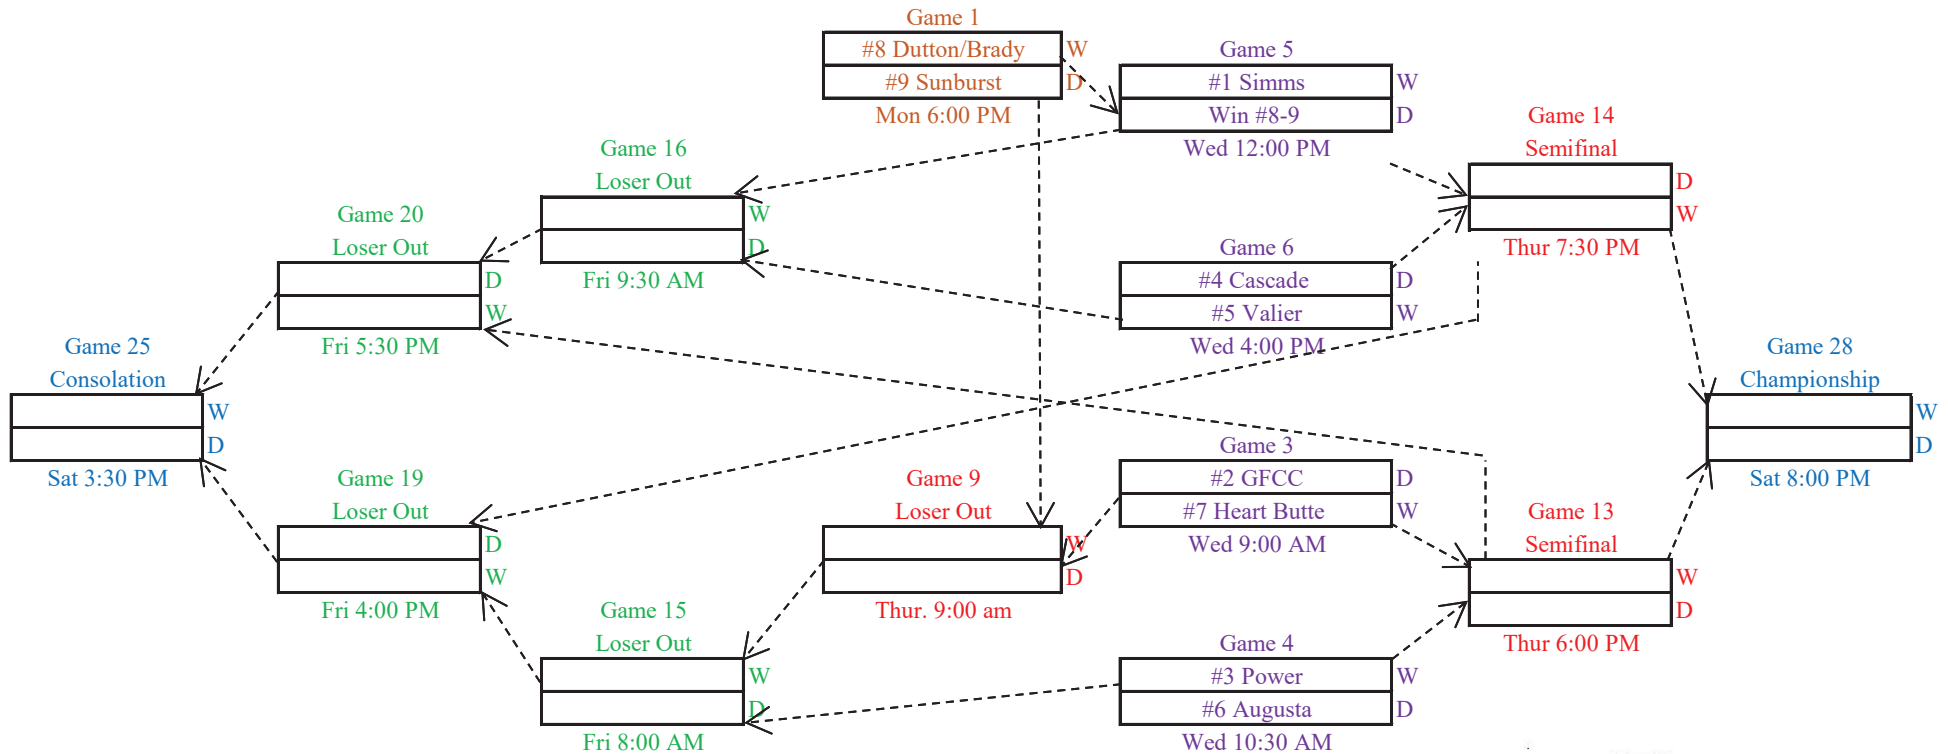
Game 1
#8 Dutton/Brady W
#9 Sunburst D
Mon 6:00 PM

Game 5
#1 Simms W
Win #8-9 D
Wed 12:00 PM

Game 14
Semifinal
D
W
Thur 7:30 PM

Game 16
Loser Out
W
D
Fri 9:30 AM

Game 20
Loser Out
D
W
Fri 5:30 PM

Game 6
#4 Cascade D
#5 Valier W
Wed 4:00 PM

Game 25
Consolation
W
D
Sat 3:30 PM

Game 28
Championship
W
D
Sat 8:00 PM

Game 3
#2 GFCC D
#7 Heart Butte W
Wed 9:00 AM

Game 19
Loser Out
D
W
Fri 4:00 PM

Game 9
Loser Out
W
D
Thur. 9:00 am

Game 13
Semifinal
W
D
Thur 6:00 PM

Game 15
Loser Out
W
D
Fri 8:00 AM

Game 4
#3 Power W
#6 Augusta D
Wed 10:30 AM